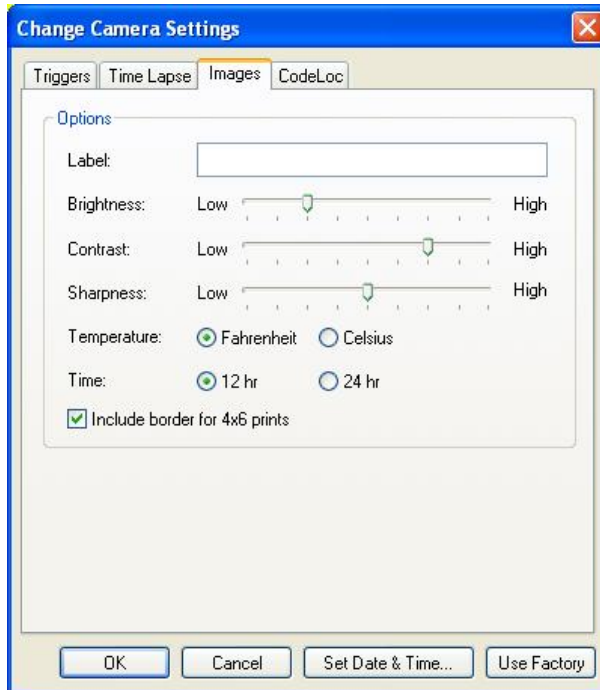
Change Camera Settings

Triggers | Time Lapse | Images | CodeLoc

Options

Label:

Brightness: Low High

Contrast: Low High

Sharpness: Low High

Temperature: Fahrenheit Celsius

Time: 12 hr 24 hr

Include border for 4x6 prints

OK | Cancel | Set Date & Time... | Use Factory